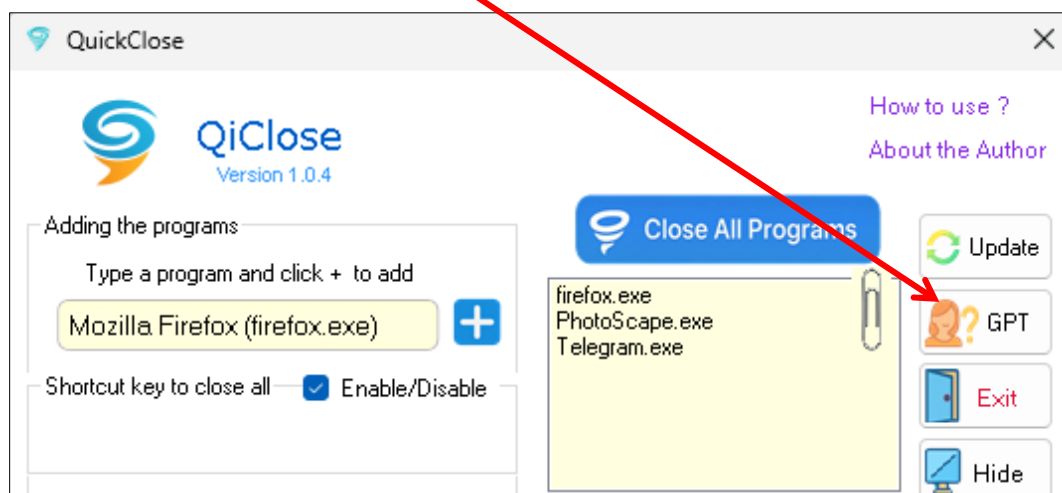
QuickClose

QiClose
Version 1.0.4

How to use ?
About the Author

Adding the programs
Type a program and click + to add
Mozilla Firefox (firefox.exe)
+

Shortcut key to close all
Enable/Disable

Close All Programs

firefox.exe
PhotoScape.exe
Telegram.exe

Update
GPT
Exit
Hide